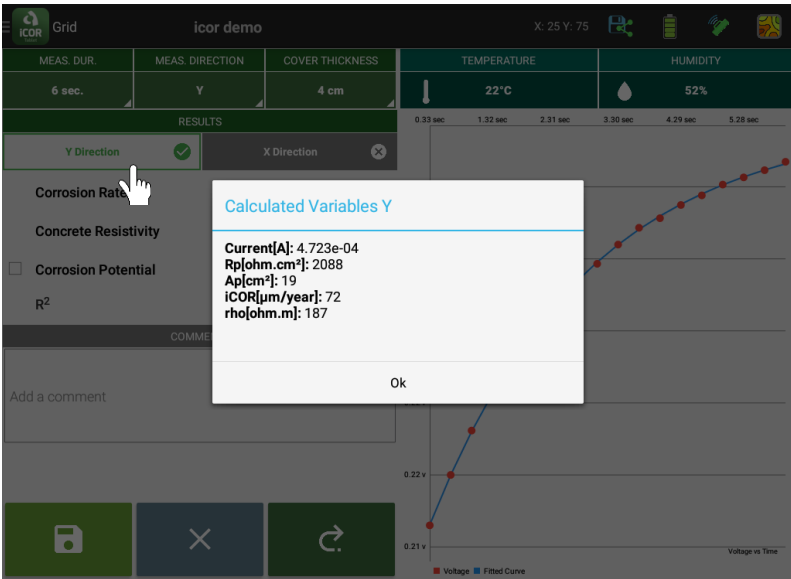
iCOR Grid

icor demo

X: 25 Y: 75

MEAS. DUR.

6 sec.

MEAS. DIRECTION

Y

COVER THICKNESS

4 cm

TEMPERATURE

22°C

HUMIDITY

52%

RESULTS

Y Direction

X Direction

Corrosion Rate

Concrete Resistivity

Corrosion Potential

$R^2$

COMME

Add a comment

0.33 sec 1.32 sec 2.31 sec 3.30 sec 4.29 sec 5.28 sec

0.22 v

0.21 v

Voltage vs Time

Voltage Fitted Curve

Calculated Variables Y

**Current[A]:** 4.723e-04
**Rp[ohm.cm²]:** 2088
**Ap[cm²]:** 19
**iCOR[µm/year]:** 72
**rho[ohm.m]:** 187

Ok